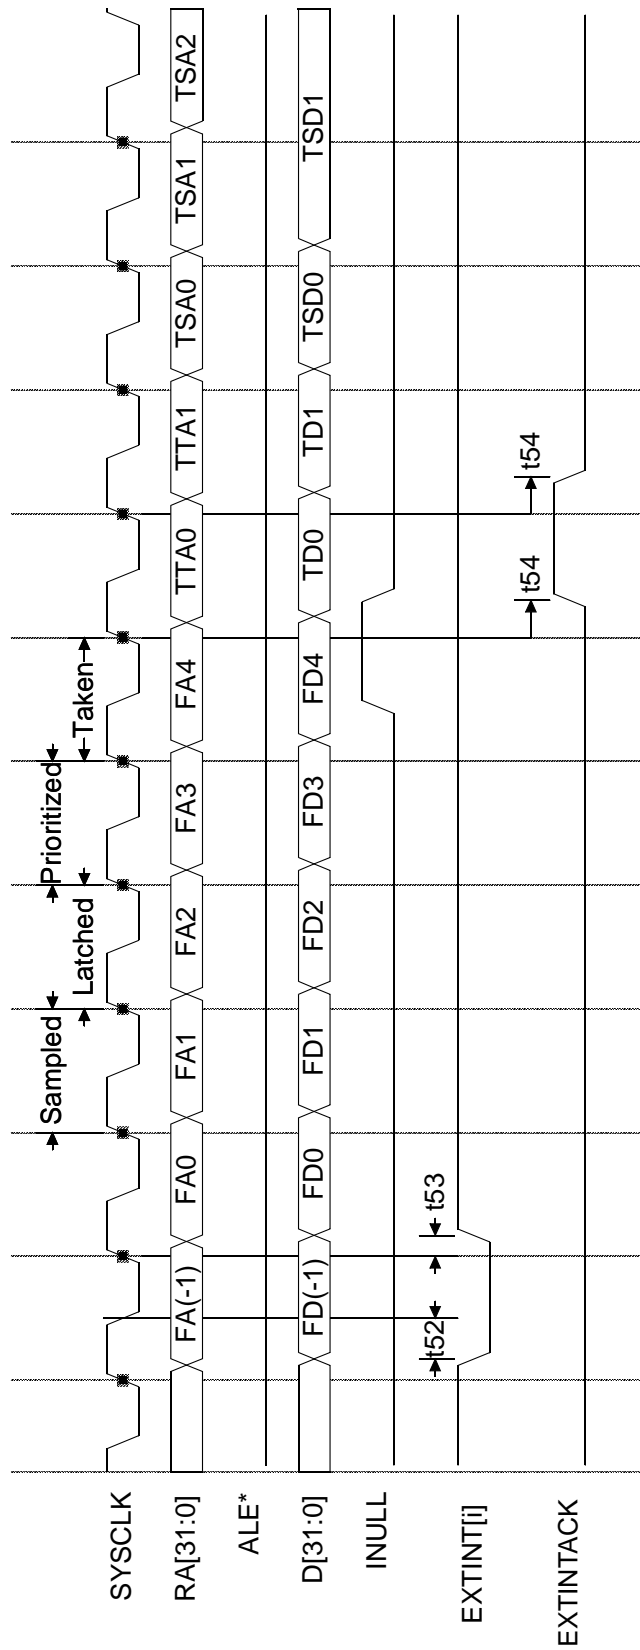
SYSCLK
RA[31:0]
ALE*
D[31:0]
INULL
EXTINT[i]
EXTINTACK

Sampled
Latched
Prioritized
Taken

FA(-1)
FA0
FA1
FA2
FA3
FA4
TTA0
TTA1
TSA0
TSA1
TSA2

FD(-1)
FD0
FD1
FD2
FD3
FD4
TD0
TD1
TSD0
TSD1

t52
t53
t54
t54